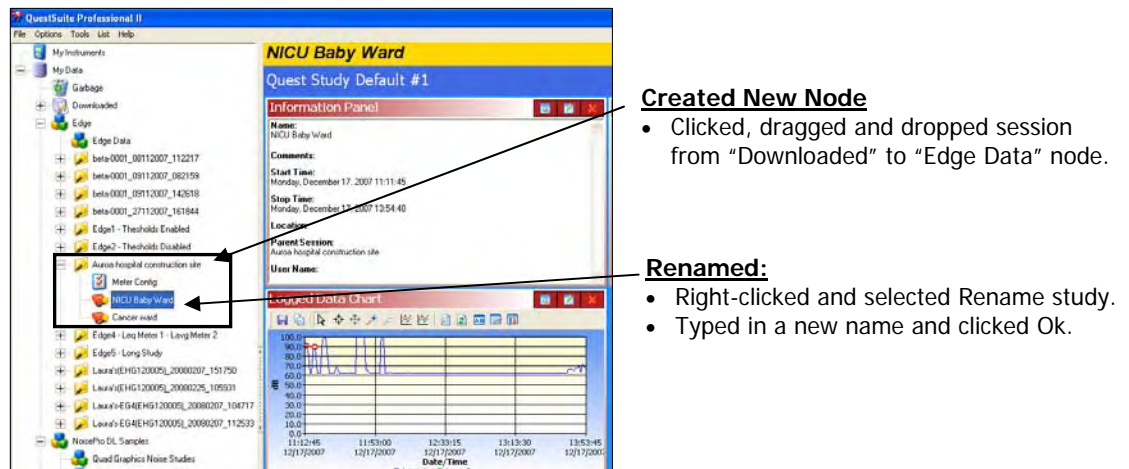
QuestSuite Professional II

File Options Tools List Help

My Instruments
My Data
Garbage
Downloaded
Edge
Edge Data
beta-0001_08112007_112217
beta-0001_09112007_082159
beta-0001_09112007_142618
beta-0001_27112007_161844
Edge1 - Thesholds Enabled
Edge2 - Thesholds Disabled
Aurora hospital construction site
Meter Config
NICU Baby Ward
Cancer ward
Edge4 - Leq Meter 1 - Lavg Meter 2
Edge5 - Long Study
Laura's(EHG120005)_20080207_151750
Laura's(EHG120005)_20080225_105931
Laura's-EG4(EHG120005)_20080207_104717
Laura's-EG4(EHG120005)_20080207_112533
NoisePro DL Samples
Quad Graphics Noise Studies

NICU Baby Ward

Quest Study Default #1

Information Panel

Name:
NICU Baby Ward

Comments:

Start Time:
Monday, December 17, 2007 11:11:45

Stop Time:
Monday, December 17, 2007 13:54:40

Location:

Parent Session:
Aurora hospital construction site

User Name:

Logged Data Chart

100.0
90.0
80.0
70.0
60.0
50.0
40.0
30.0
20.0
10.0
0.0

11:12:45 12/17/2007
11:53:00 12/17/2007
12:33:15 12/17/2007
13:13:30 12/17/2007
13:53:45 12/17/2007

Date/Time

Created New Node
• Clicked, dragged and dropped session from "Downloaded" to "Edge Data" node.

Renamed:
• Right-clicked and selected Rename study.
• Typed in a new name and clicked Ok.